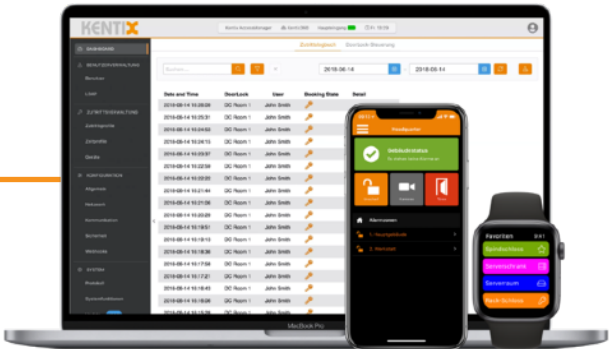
KENTIX

DASHBOARD

Zutrittsprotokoll Doorlock-Steuerung

2018-08-14 2018-08-14

| Date and Time | DoorLock | User | Booking State | Detail |
|---|---|---|---|---|
| 2018-08-14 10:26:04 | DC Room 1 | John Smith | | |
| 2018-08-14 10:25:31 | DC Room 1 | John Smith | | |
| 2018-08-14 10:24:53 | DC Room 1 | John Smith | | |
| 2018-08-14 10:24:13 | DC Room 1 | John Smith | | |
| 2018-08-14 10:23:57 | DC Room 1 | John Smith | | |
| 2018-08-14 10:22:59 | DC Room 1 | John Smith | | |
| 2018-08-14 10:22:20 | DC Room 1 | John Smith | | |
| 2018-08-14 10:21:44 | DC Room 1 | John Smith | | |
| 2018-08-14 10:21:06 | DC Room 1 | John Smith | | |
| 2018-08-14 10:20:29 | DC Room 1 | John Smith | | |
| 2018-08-14 10:19:51 | DC Room 1 | John Smith | | |
| 2018-08-14 10:19:13 | DC Room 1 | John Smith | | |
| 2018-08-14 10:18:36 | DC Room 1 | John Smith | | |
| 2018-08-14 10:17:58 | DC Room 1 | John Smith | | |
| 2018-08-14 10:17:21 | DC Room 1 | John Smith | | |
| 2018-08-14 10:16:43 | DC Room 1 | John Smith | | |
| 2018-08-14 10:16:05 | DC Room 1 | John Smith | | |

MacBook Pro

Hauptquartier

Gebäudestatus

Favoriten
Spindschloss
Serverschrank
Serverraum
Rack-Schloss